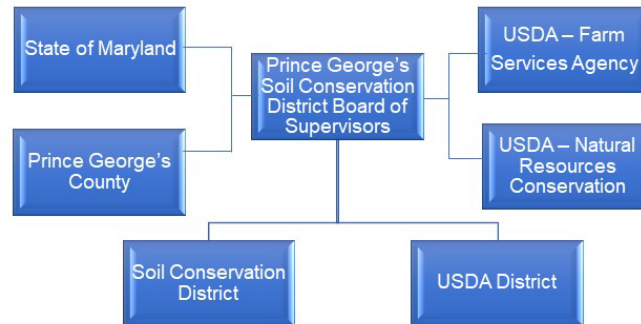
State of Maryland

Prince George's County

Prince George's Soil Conservation District Board of Supervisors

USDA – Farm Services Agency

USDA – Natural Resources Conservation

Soil Conservation District

USDA District